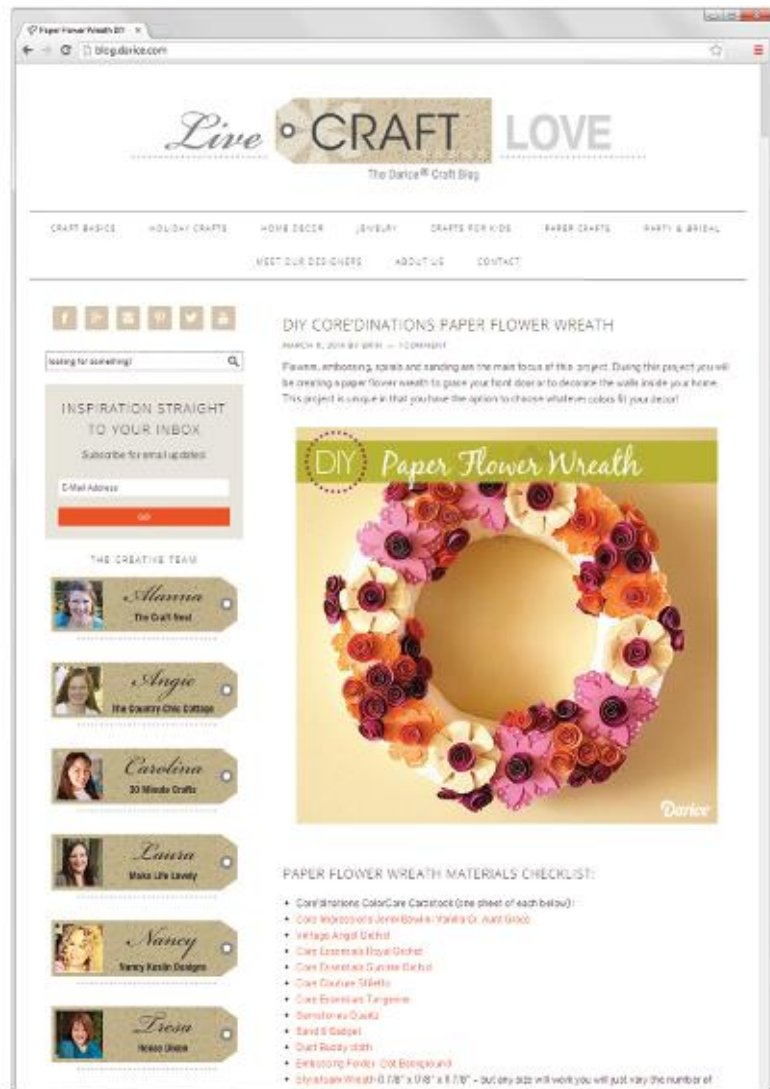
Paper Flower Wreath DIY ×
blog.darice.com

Live CRAFT LOVE
The Darice® Craft Blog

CRAFT BASICS HOLIDAY CRAFTS HOME DECOR JEWELRY CRAFTS FOR KIDS PAPER CRAFTS PARTY & BRIDAL
MEET OUR DESIGNERS ABOUT US CONTACT

looking for something?

INSPIRATION STRAIGHT TO YOUR INBOX
Subscribe for email updates
E-Mail Address
GO

THE CREATIVE TEAM
Alanna
The Craft Nest
Angie
The Country Chic Cottage
Carolina
30 Minute Crafts
Laura
Make Life Lovely
Nancy
Nancy Keslin Designs
Tresa
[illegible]

DIY CORE'DINATIONS PAPER FLOWER WREATH
MARCH 6, 2014 BY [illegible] — 1 COMMENT

Flowers, embossing, spirals and sanding are the main focus of this project. During this project you will be creating a paper flower wreath to grace your front door or to decorate the walls inside your home. This project is unique in that you have the option to choose whatever colors fit your decor!

DIY Paper Flower Wreath
Darice

PAPER FLOWER WREATH MATERIALS CHECKLIST:

• Core'dinations ColorCore Cardstock (one sheet of each below):
• Core Impressions Jennifer Bowlin: Vanilla Or. Aunt Grace
• Vintage Angel Orchid
• Core Essentials Royal Orchid
• Core Essentials Sunrise Orchid
• Core Couture Stiletto
• Core Essentials Tangerine
• Gemstones Quartz
• Sand It Gadget
• Dust Buddy cloth
• Embossing Folder: Dot Background
• Styrofoam Wreath 0 7/8" x 9/8" x 8 7/8" – but any size will work you will just vary the number of